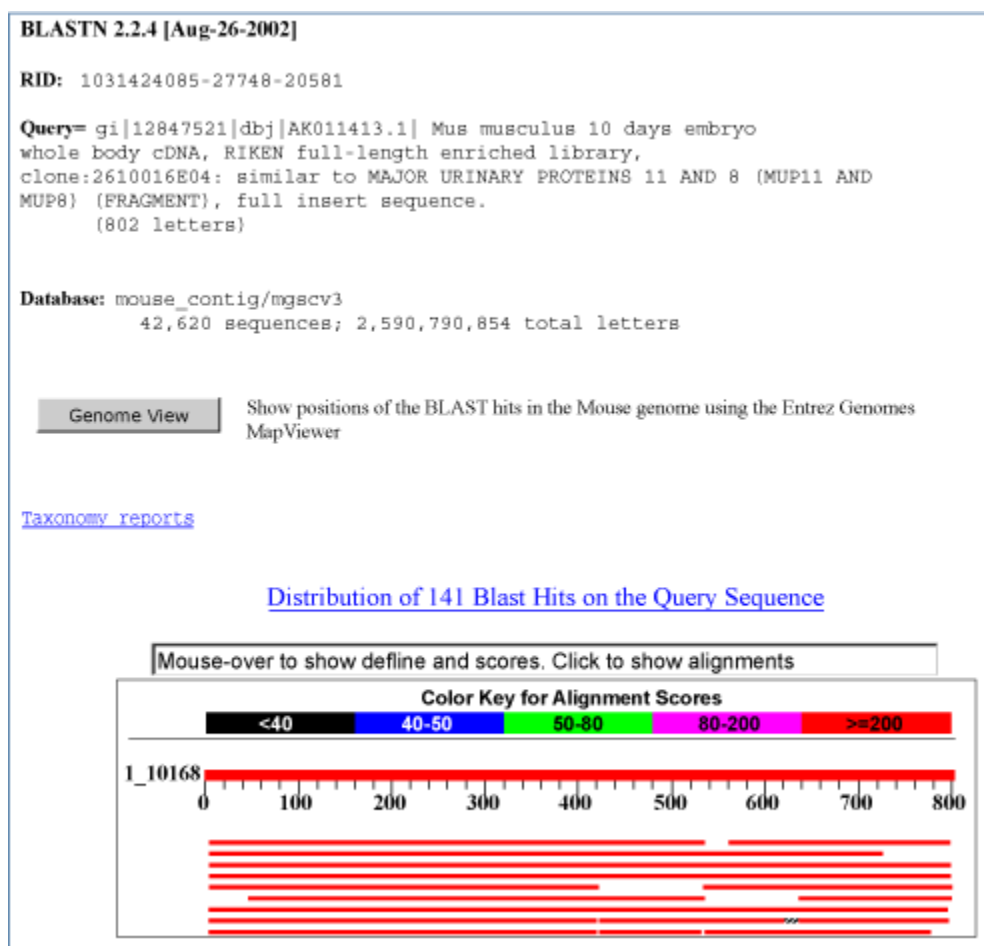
**BLASTN 2.2.4 [Aug-26-2002]**

**RID:** 1031424085-27748-20581

**Query=** gi|12847521|dbj|AK011413.1| Mus musculus 10 days embryo whole body cDNA, RIKEN full-length enriched library, clone:2610016E04: similar to MAJOR URINARY PROTEINS 11 AND 8 (MUP11 AND MUP8) (FRAGMENT), full insert sequence.
(802 letters)

**Database:** mouse_contig/mgscv3
42,620 sequences; 2,590,790,854 total letters

Genome View

Show positions of the BLAST hits in the Mouse genome using the Entrez Genomes MapViewer

Taxonomy reports

Distribution of 141 Blast Hits on the Query Sequence

Mouse-over to show defline and scores. Click to show alignments

Color Key for Alignment Scores

| <40 | 40-50 | 50-80 | 80-200 | >=200 |
|---|---|---|---|---|

1_10168

0 100 200 300 400 500 600 700 800